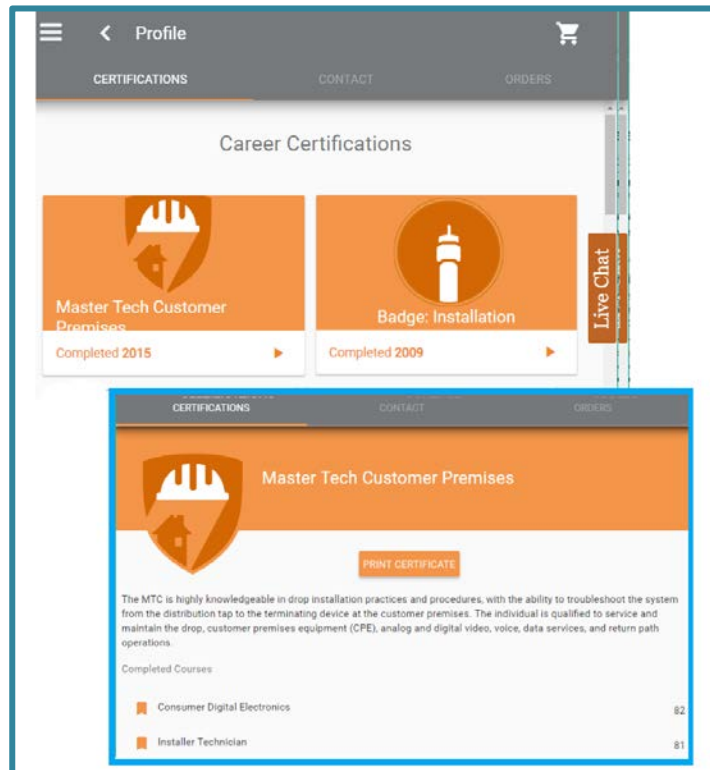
Profile

CERTIFICATIONS
CONTACT
ORDERS

Career Certifications

Master Tech Customer Premises
Completed 2015

Badge: Installation
Completed 2009

Live Chat

CERTIFICATIONS
CONTACT
ORDERS

Master Tech Customer Premises

PRINT CERTIFICATE

The MTC is highly knowledgeable in drop installation practices and procedures, with the ability to troubleshoot the system from the distribution tap to the terminating device at the customer premises. The individual is qualified to service and maintain the drop, customer premises equipment (CPE), analog and digital video, voice, data services, and return path operations.

Completed Courses

Consumer Digital Electronics 82

Installer Technician 81